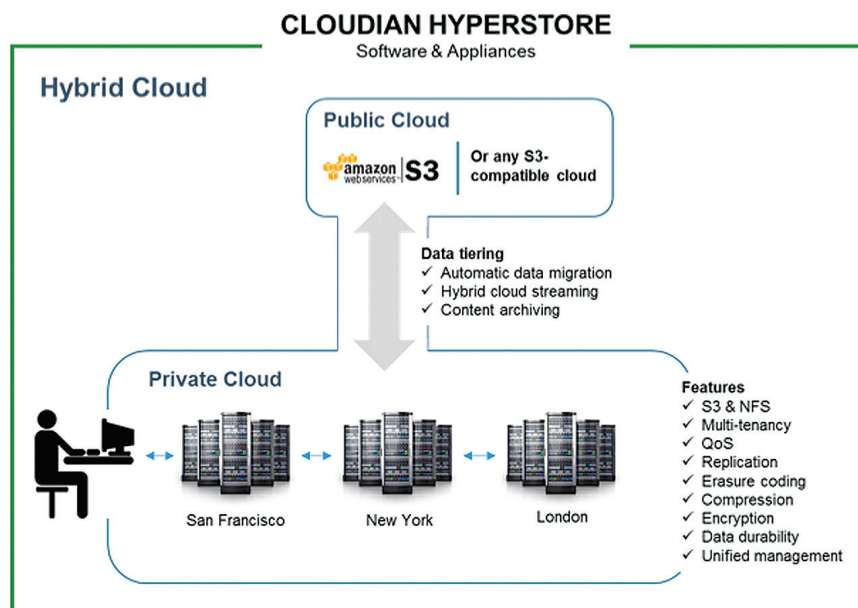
CLOUDIAN HYPERSTORE
Software & Appliances

Hybrid Cloud

Public Cloud

amazon webservices S3

Or any S3-compatible cloud

Data tiering
✓ Automatic data migration
✓ Hybrid cloud streaming
✓ Content archiving

Private Cloud

San Francisco

New York

London

Features
✓ S3 & NFS
✓ Multi-tenancy
✓ QoS
✓ Replication
✓ Erasure coding
✓ Compression
✓ Encryption
✓ Data durability
✓ Unified management